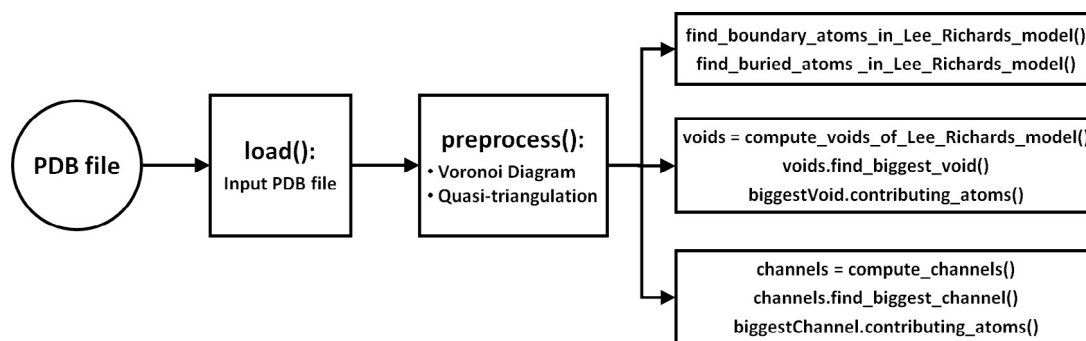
PDB file

load():
Input PDB file

preprocess():
• Voronoi Diagram
• Quasi-triangulation

find_boundary_atoms_in_Lee_Richards_model()
find_buried_atoms _in_Lee_Richards_model()

voids = compute_voids_of_Lee_Richards_model()
voids.find_biggest_void()
biggestVoid.contributing_atoms()

channels = compute_channels()
channels.find_biggest_channel()
biggestChannel.contributing_atoms()